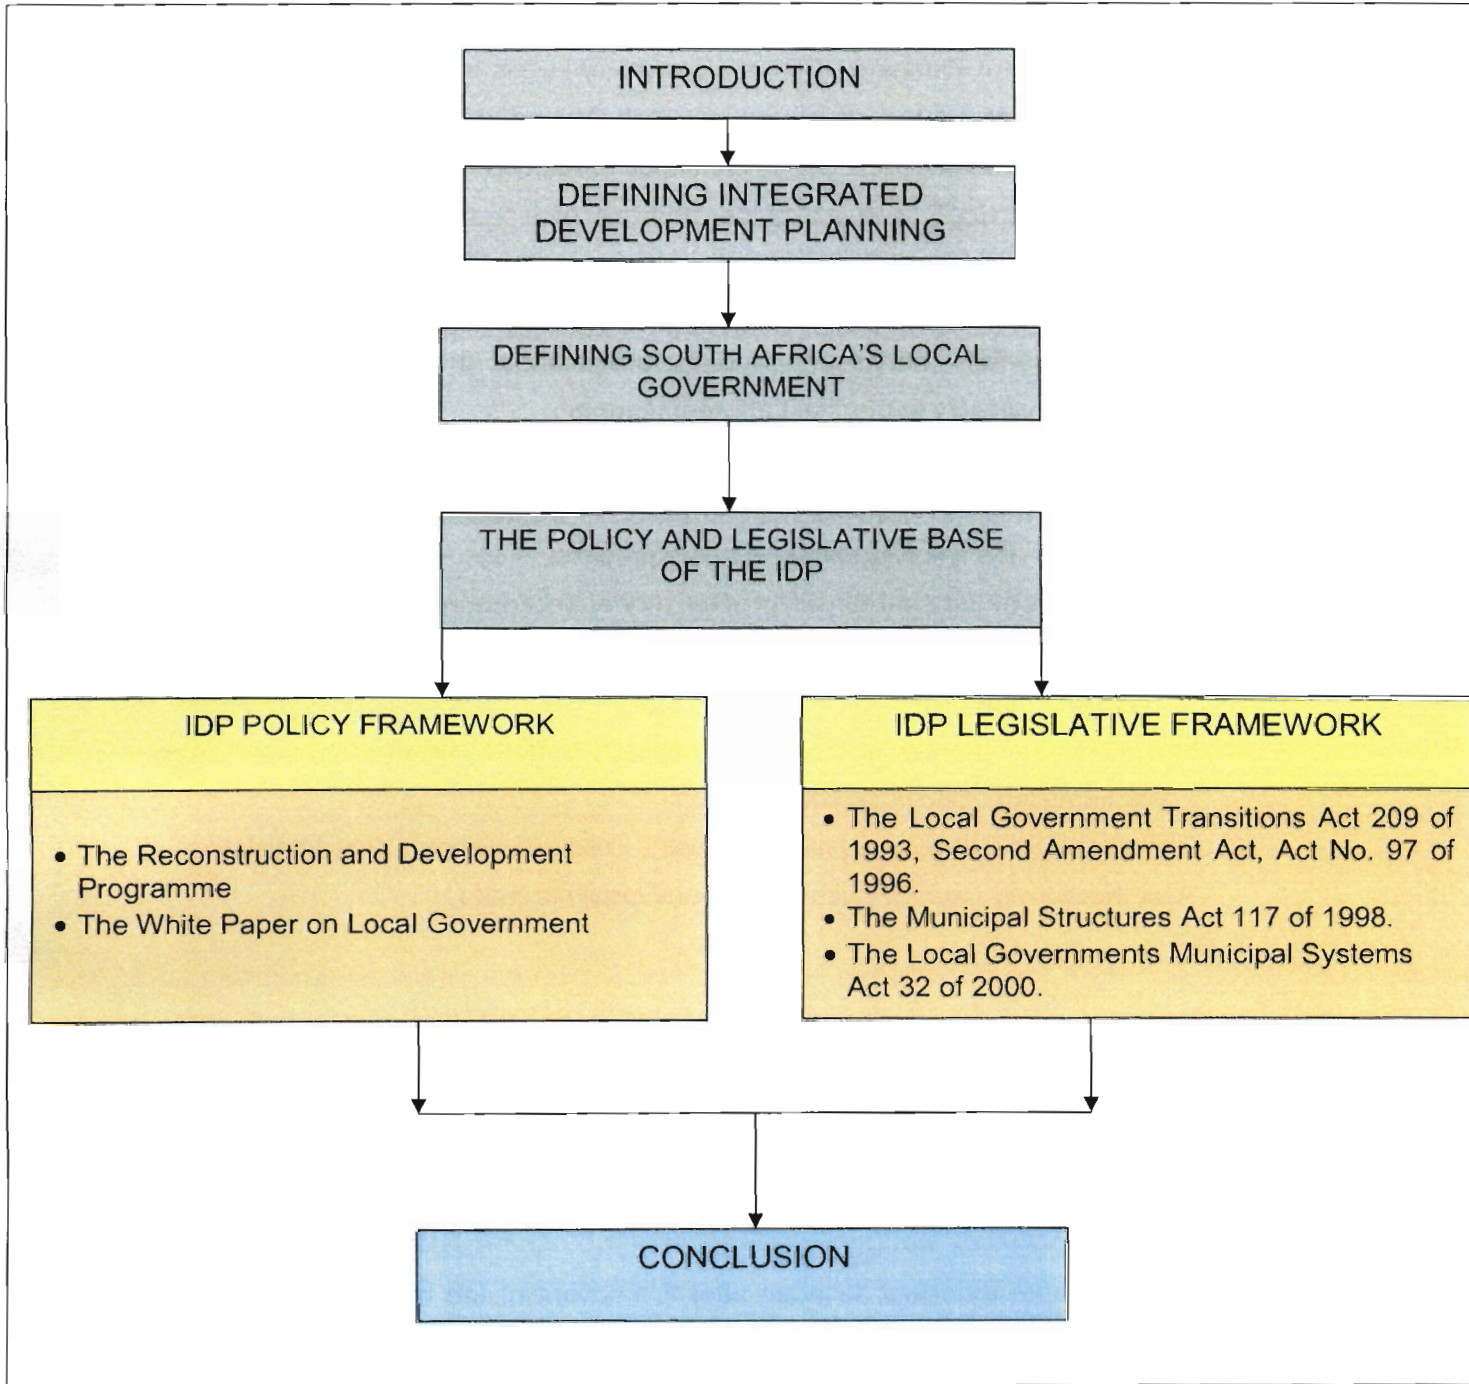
INTRODUCTION

DEFINING INTEGRATED DEVELOPMENT PLANNING

DEFINING SOUTH AFRICA'S LOCAL GOVERNMENT

THE POLICY AND LEGISLATIVE BASE OF THE IDP

IDP POLICY FRAMEWORK

- The Reconstruction and Development Programme
- The White Paper on Local Government

IDP LEGISLATIVE FRAMEWORK

- The Local Government Transitions Act 209 of 1993, Second Amendment Act, Act No. 97 of 1996.
- The Municipal Structures Act 117 of 1998.
- The Local Governments Municipal Systems Act 32 of 2000.

CONCLUSION